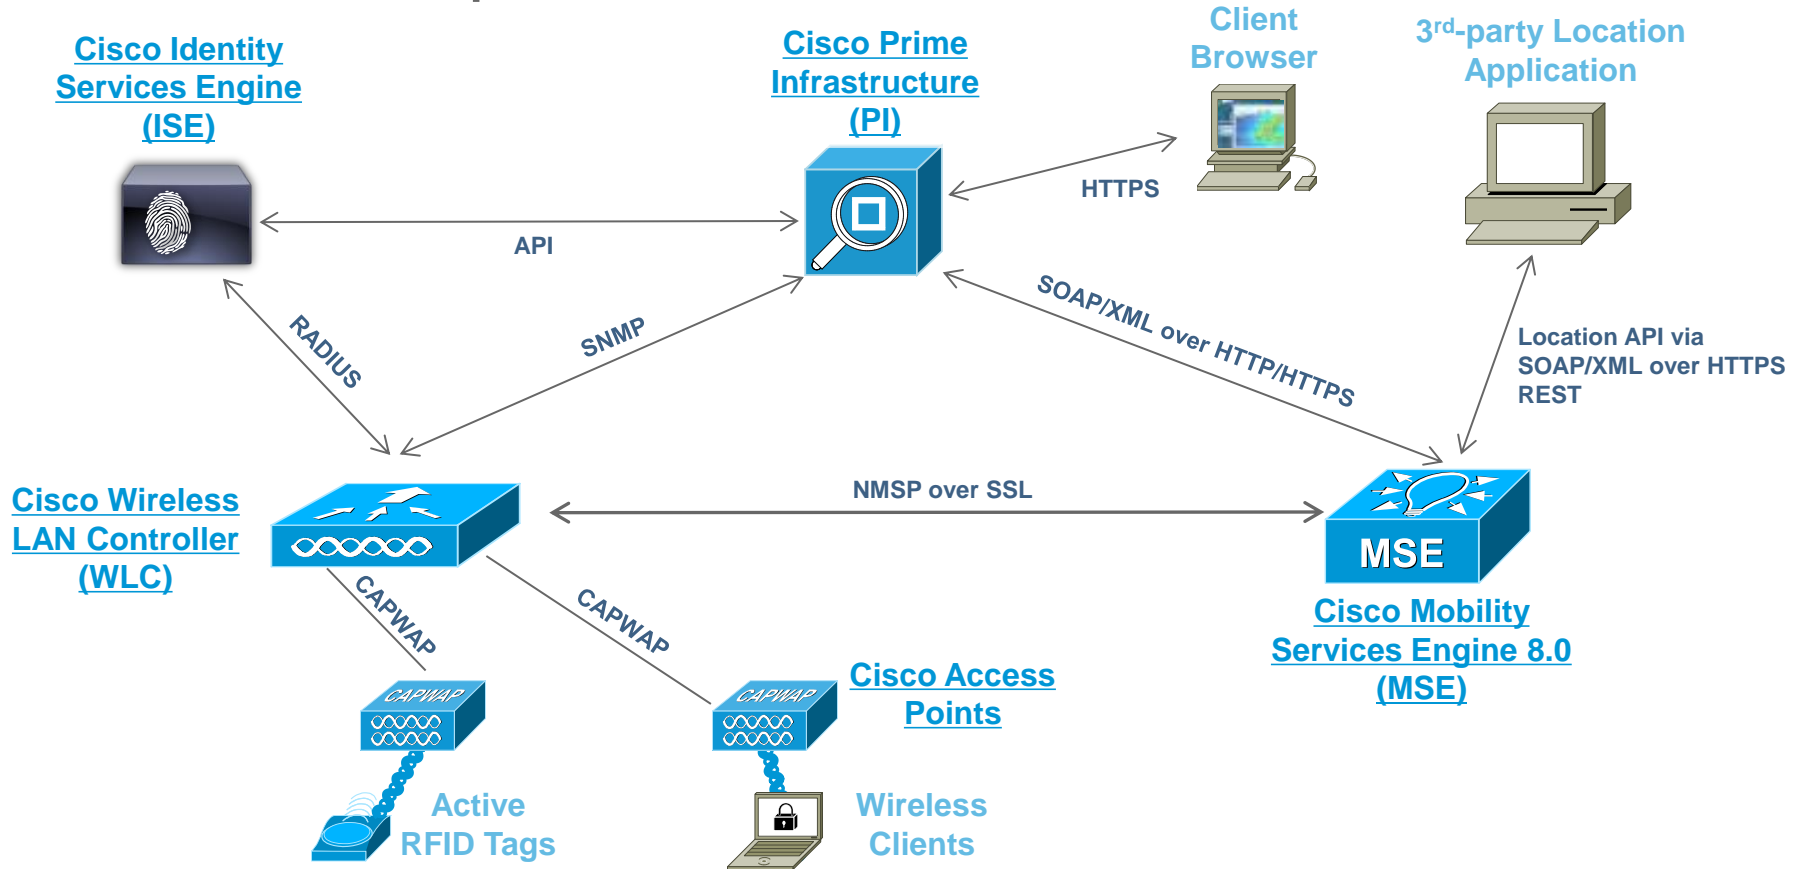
Cisco Identity Services Engine (ISE)

Cisco Prime Infrastructure (PI)

Client Browser

3rd-party Location Application

API

HTTPS

RADIUS

SNMP

SOAP/XML over HTTP/HTTPS

Location API via SOAP/XML over HTTPS REST

Cisco Wireless LAN Controller (WLC)

NMSP over SSL

MSE

Cisco Mobility Services Engine 8.0 (MSE)

CAPWAP

CAPWAP

CAPWAP

CAPWAP

Cisco Access Points

Active RFID Tags

Wireless Clients